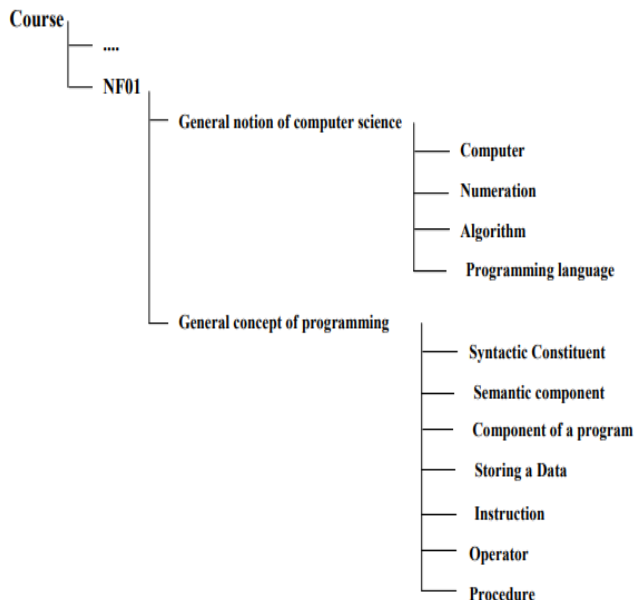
Course

....

NF01

General notion of computer science

Computer

Numeration

Algorithm

Programming language

General concept of programming

Syntactic Constituent

Semantic component

Component of a program

Storing a Data

Instruction

Operator

Procedure